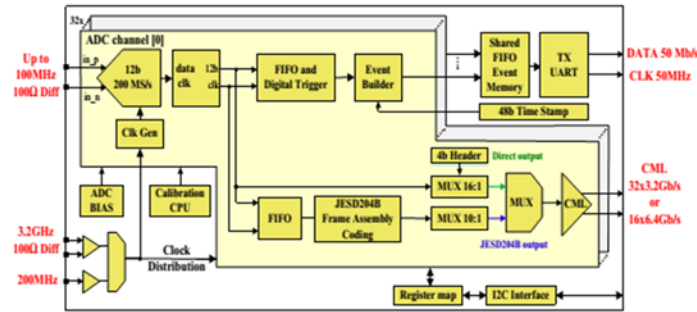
32x

ADC channel [0]

Up to 100MHz 100Ω Diff

in_p

in_n

12b 200 MS/s

data clk

12b

clk

FIFO and Digital Trigger

Event Builder

Shared FIFO Event Memory

TX UART

DATA 50 Mb/s

CLK 50MHz

48b Time Stamp

Clk Gen

4b Header

Direct output

MUX 16:1

MUX

CML

CML 32x3.2Gb/s or 16x6.4Gb/s

ADC BIAS

Calibration CPU

FIFO

JESD204B Frame Assembly Coding

MUX 10:1

JESD204B output

3.2GHz 100Ω Diff

200MHz

Clock Distribution

Register map

I2C Interface